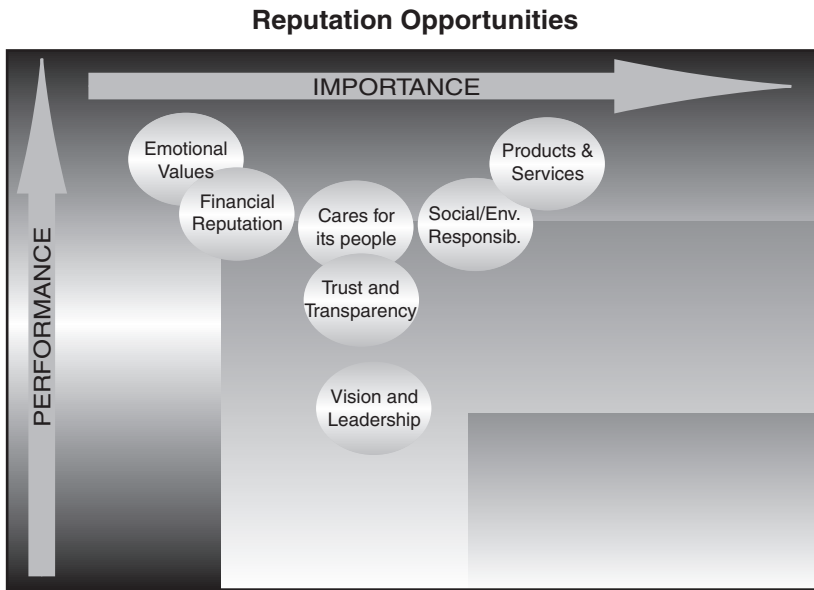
Reputation Opportunities

IMPORTANCE

PERFORMANCE

Emotional Values

Financial Reputation

Cares for its people

Social/Env. Responsib.

Products & Services

Trust and Transparency

Vision and Leadership